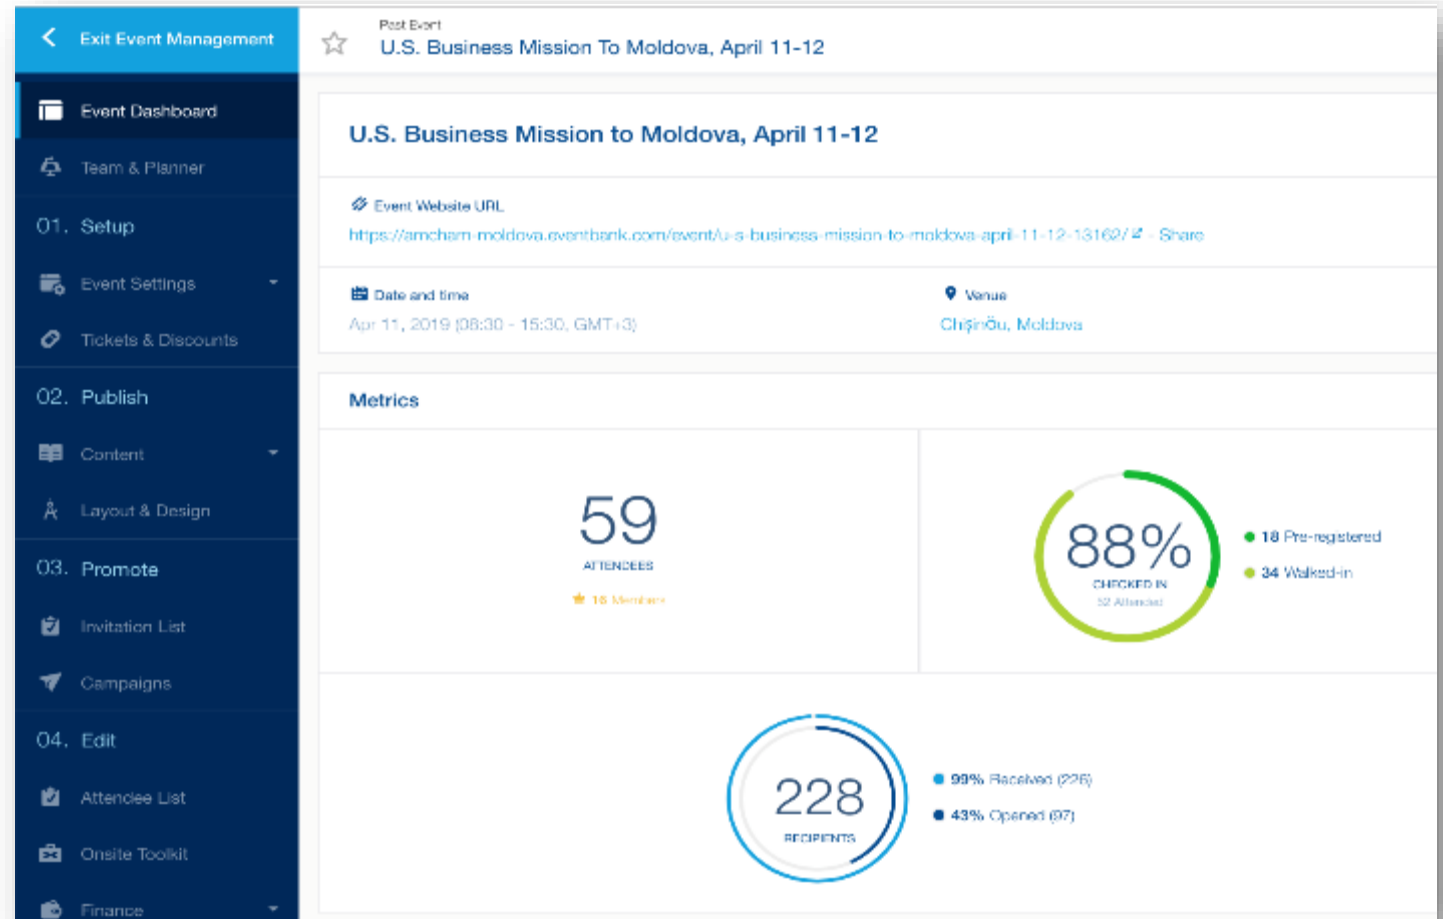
Exit Event Management

Event Dashboard

Team & Planner

01. Setup

Event Settings

Tickets & Discounts

02. Publish

Content

Layout & Design

03. Promote

Invitation List

Campaigns

04. Edit

Attendee List

Onsite Toolkit

Finance

Past Event

U.S. Business Mission To Moldova, April 11-12

U.S. Business Mission to Moldova, April 11-12

Event Website URL

https://amcham-moldova.eventbank.com/event/u-s-business-mission-to-moldova-april-11-12-13162/ Share

Date and time

Apr 11, 2019 (08:30 - 15:30, GMT+3)

Venue

Chișinău, Moldova

Metrics

59

ATTENDEES

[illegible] Members

88%

CHECKED IN

52 Attended

18 Pre-registered

34 Walked-in

228

RECIPIENTS

99% Received (226)

43% Opened (97)